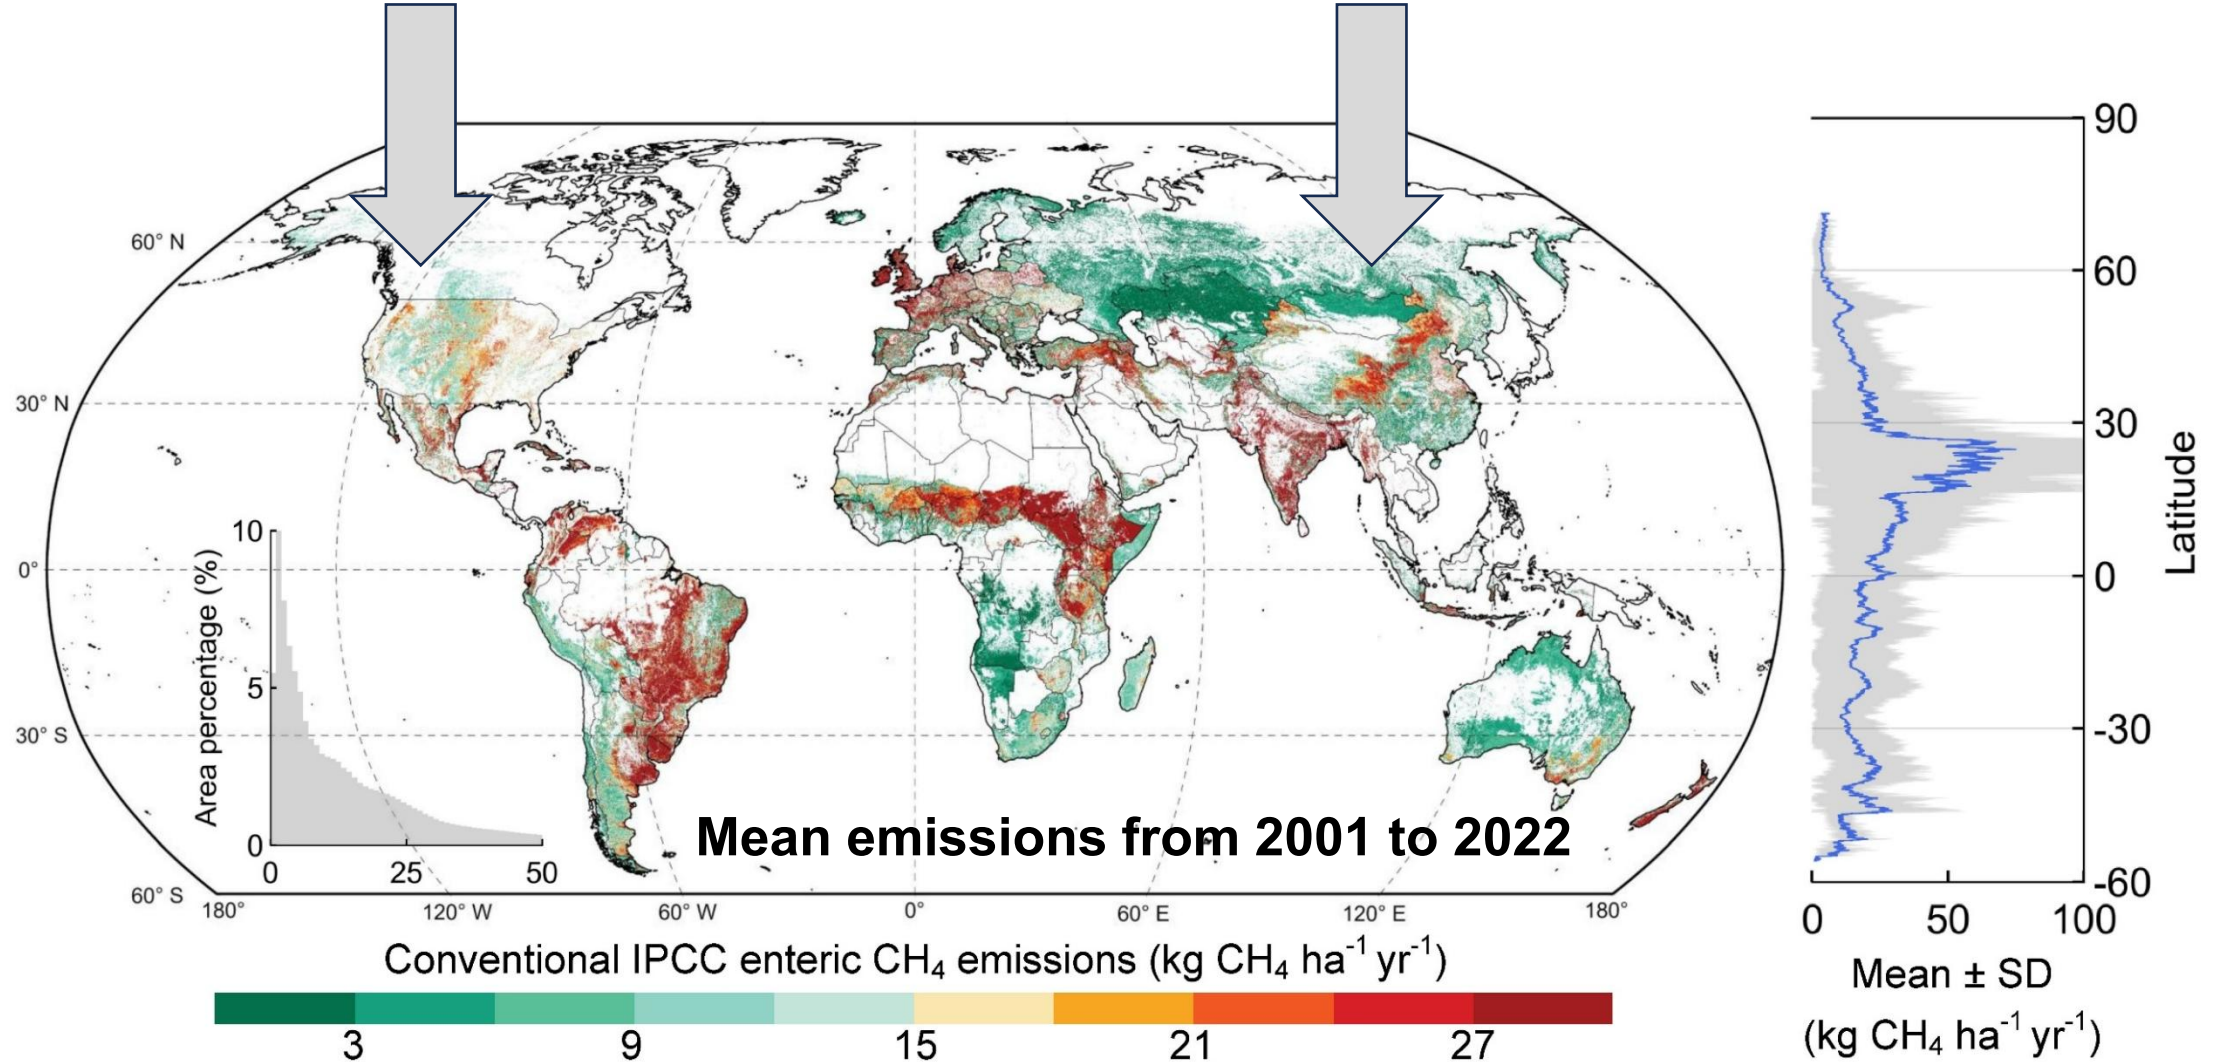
60° N
30° N
0°
30° S
60° S
180°
120° W
60° W
0°
60° E
120° E
180°

Area percentage (%)
10
5
0
0
25
50

Mean emissions from 2001 to 2022

Conventional IPCC enteric $CH_4$ emissions (kg $CH_4$ $ha^{-1}$ $yr^{-1}$)
3
9
15
21
27

90
60
30
0
-30
-60
Latitude
0
50
100
Mean ± SD
(kg $CH_4$ $ha^{-1}$ $yr^{-1}$)